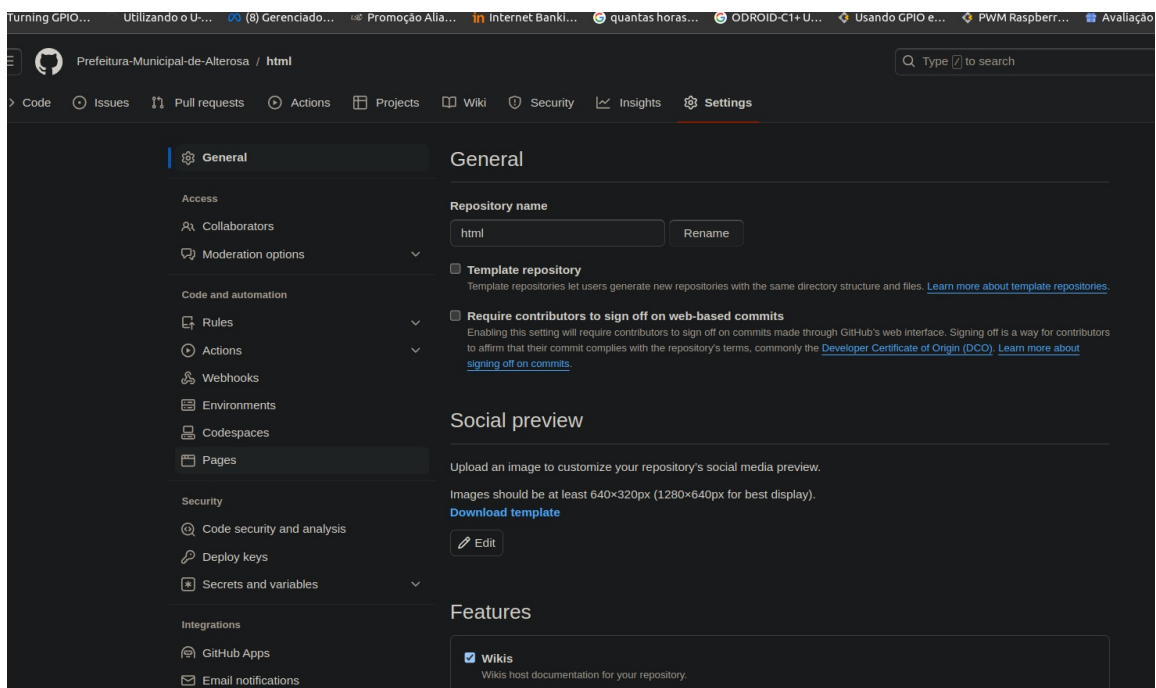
Turning GPIO... Utilizando o U-... (8) Gerenciado... Promoção Alia... Internet Banki... quantas horas... ODROID-C1+ U... Usando GPIO e... PWM Raspberr... Avaliação

Prefeitura-Municipal-de-Alterosa / html

Type / to search

Code Issues Pull requests Actions Projects Wiki Security Insights Settings

General

Access
Collaborators
Moderation options

Code and automation
Rules
Actions
Webhooks
Environments
Codespaces
Pages

Security
Code security and analysis
Deploy keys
Secrets and variables

Integrations
GitHub Apps
Email notifications

General

Repository name
html
Rename

Template repository
Template repositories let users generate new repositories with the same directory structure and files. Learn more about template repositories.

Require contributors to sign off on web-based commits
Enabling this setting will require contributors to sign off on commits made through GitHub's web interface. Signing off is a way for contributors to affirm that their commit complies with the repository's terms, commonly the Developer Certificate of Origin (DCO). Learn more about signing off on commits.

Social preview

Upload an image to customize your repository's social media preview.

Images should be at least 640×320px (1280×640px for best display).
Download template

Edit

Features

Wikis
Wikis host documentation for your repository.